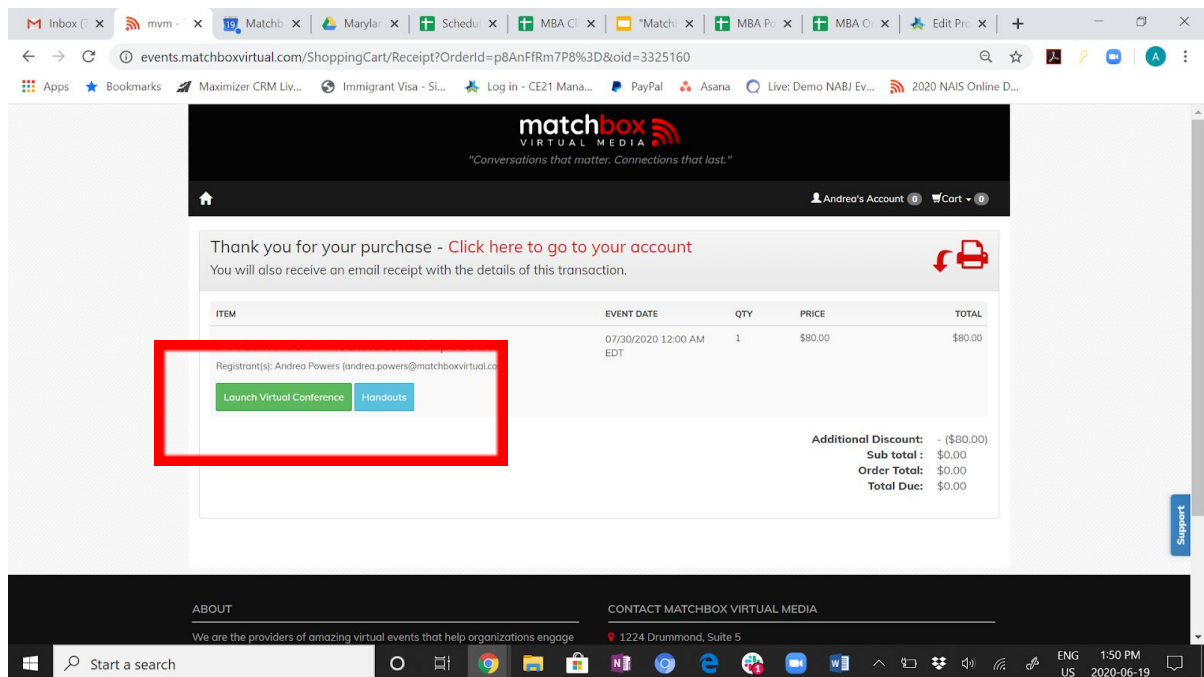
Inbox (  ×  mvm -  ×  Matchb  ×  Marylar  ×  Schedu  ×  MBA Cl  ×  "Match  ×  MBA Po  ×  MBA O  ×  Edit Pro  ×  +

events.matchboxvirtual.com/ShoppingCart/Receipt?OrderId=p8AnFfRm7P8%3D&oid=3325160

Apps  Bookmarks  Maximizer CRM Liv...  Immigrant Visa - Si...  Log in - CE21 Mana...  PayPal  Asana  Live: Demo NABJ Ev...  2020 NAIS Online D...

matchbox
VIRTUAL MEDIA
"Conversations that matter. Connections that last."

Andrea's Account 0  Cart 0

Thank you for your purchase - Click here to go to your account
You will also receive an email receipt with the details of this transaction.

| ITEM | EVENT DATE | QTY | PRICE | TOTAL |
|---|---|---|---|---|
| Registrant(s): Andrea Powers (andrea.powers@matchboxvirtual.co | 07/30/2020 12:00 AM EDT | 1 | $80.00 | $80.00 |

Launch Virtual Conference  Handouts

Additional Discount: - ($80.00)
Sub total : $0.00
Order Total: $0.00
Total Due: $0.00

Support

ABOUT
We are the providers of amazing virtual events that help organizations engage

CONTACT MATCHBOX VIRTUAL MEDIA
1224 Drummond, Suite 5

Start a search

ENG US  1:50 PM  2020-06-19